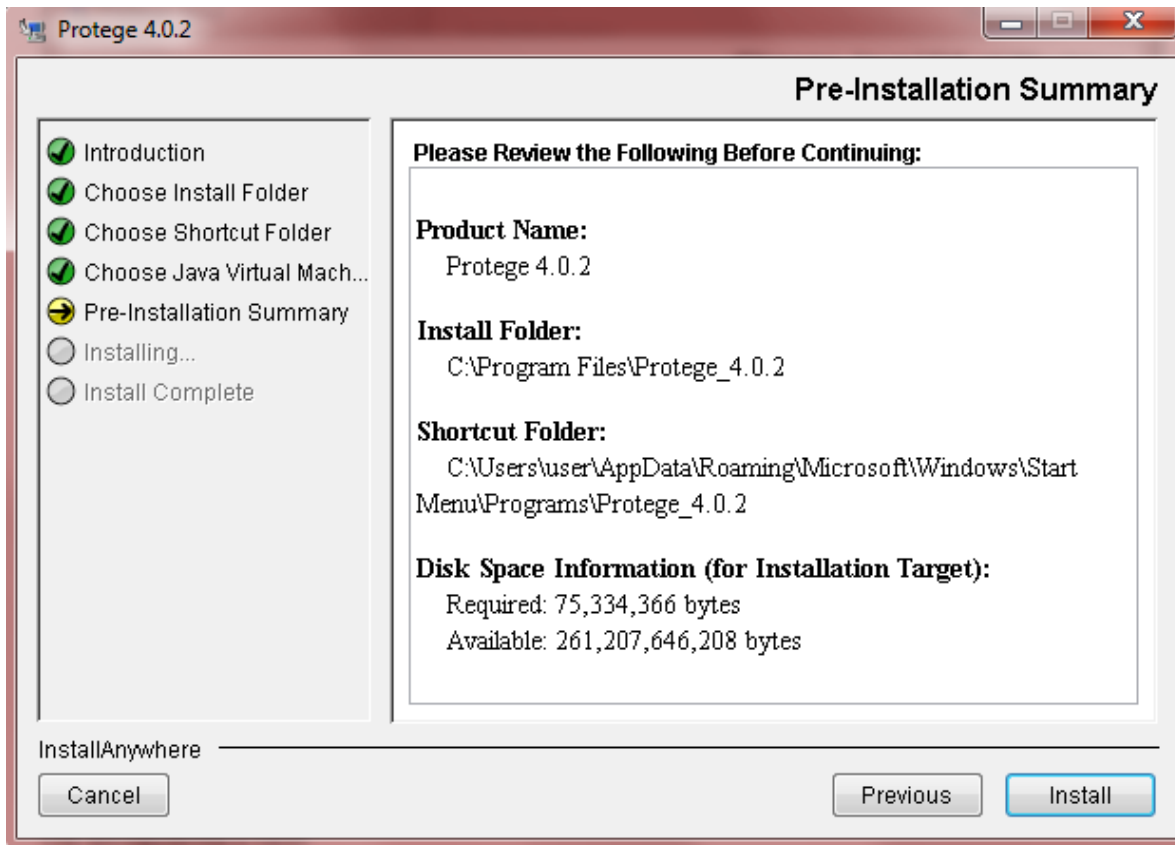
Protege 4.0.2

Pre-Installation Summary

Introduction
Choose Install Folder
Choose Shortcut Folder
Choose Java Virtual Mach...
Pre-Installation Summary
Installing...
Install Complete

Please Review the Following Before Continuing:

Product Name:
Protege 4.0.2

Install Folder:
C:\Program Files\Protege_4.0.2

Shortcut Folder:
C:\Users\user\AppData\Roaming\Microsoft\Windows\Start Menu\Programs\Protege_4.0.2

Disk Space Information (for Installation Target):
Required: 75,334,366 bytes
Available: 261,207,646,208 bytes

InstallAnywhere

Cancel

Previous

Install